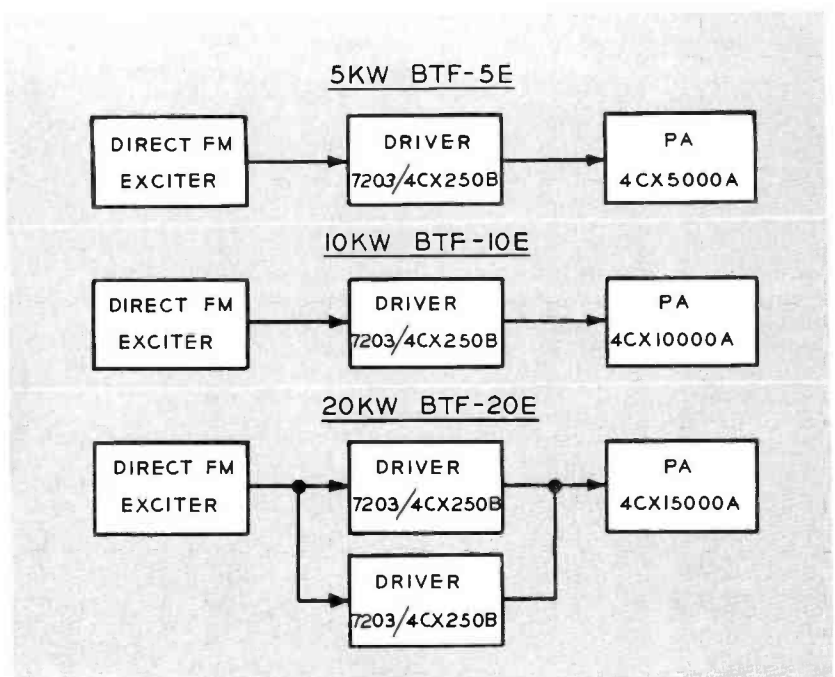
5KW BTF-5E

DIRECT FM EXCITER

DRIVER 7203/4CX250B

PA 4CX5000A

10KW BTF-10E

DIRECT FM EXCITER

DRIVER 7203/4CX250B

PA 4CX10000A

20KW BTF-20E

DIRECT FM EXCITER

DRIVER 7203/4CX250B

PA 4CX15000A

DRIVER 7203/4CX250B